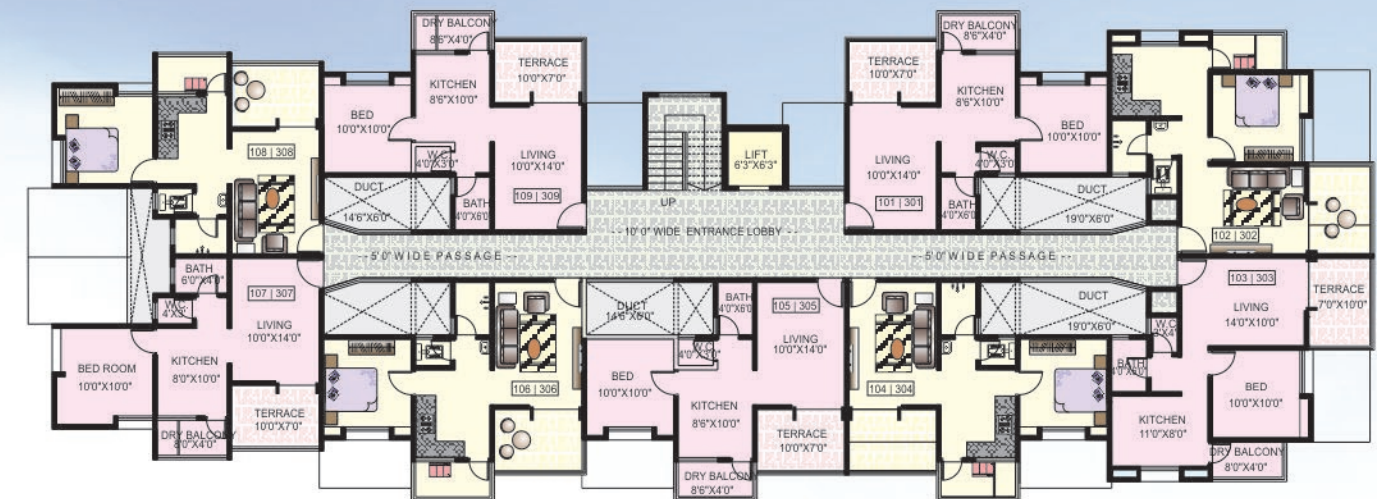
DRY BALCONY 8'6"X4'0"
TERRACE 10'0"X7'0"
KITCHEN 8'6"X10'0"
BED 10'0"X10'0"
W.C. 4'0"X3'0"
LIVING 10'0"X14'0"
BATH 4'0"X6'0"
109 | 309
108 | 308
DUCT 14'6"X6'0"
UP
LIFT 6'3"X6'3"
DRY BALCONY 8'6"X4'0"
TERRACE 10'0"X7'0"
KITCHEN 8'6"X10'0"
BED 10'0"X10'0"
LIVING 10'0"X14'0"
W.C. 4'0"X3'0"
101 | 301
BATH 4'0"X6'0"
DUCT 19'0"X6'0"
102 | 302
- - 10'0" WIDE ENTRANCE LOBBY - -
- - 5'0" WIDE PASSAGE - -
- - 5'0" WIDE PASSAGE - -
BATH 6'0"X4'0"
107 | 307
W.C. 4'X3'
LIVING 10'0"X14'0"
BED ROOM 10'0"X10'0"
KITCHEN 8'0"X10'0"
TERRACE 10'0"X7'0"
DRY BALCONY 8'0"X4'0"
106 | 306
DUCT 14'6"X6'0"
BATH 4'0"X6'0"
W.C. 4'0"X3'0"
105 | 305
LIVING 10'0"X14'0"
BED 10'0"X10'0"
KITCHEN 8'6"X10'0"
TERRACE 10'0"X7'0"
DRY BALCONY 8'6"X4'0"
104 | 304
DUCT 19'0"X6'0"
W.C. 3'0"X4'0"
BATH 4'0"X6'0"
103 | 303
LIVING 14'0"X10'0"
TERRACE 7'0"X10'0"
BED 10'0"X10'0"
KITCHEN 11'0"X8'0"
DRY BALCONY 8'0"X4'0"